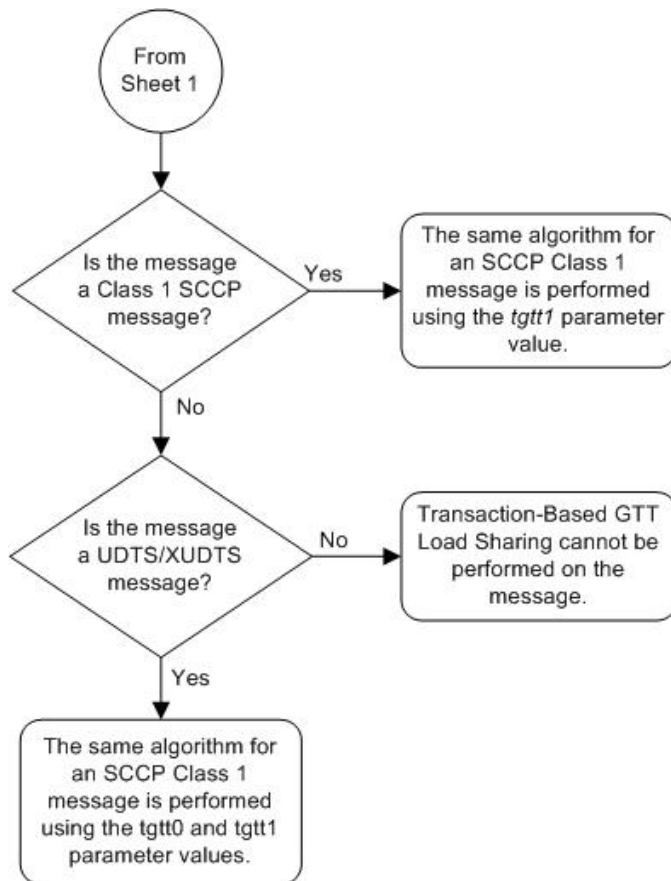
From Sheet 1

Is the message a Class 1 SCCP message?

Yes

The same algorithm for an SCCP Class 1 message is performed using the tgtt1 parameter value.

No

Is the message a UDTS/XUDTS message?

No

Transaction-Based GTT Load Sharing cannot be performed on the message.

Yes

The same algorithm for an SCCP Class 1 message is performed using the tgtt0 and tgtt1 parameter values.